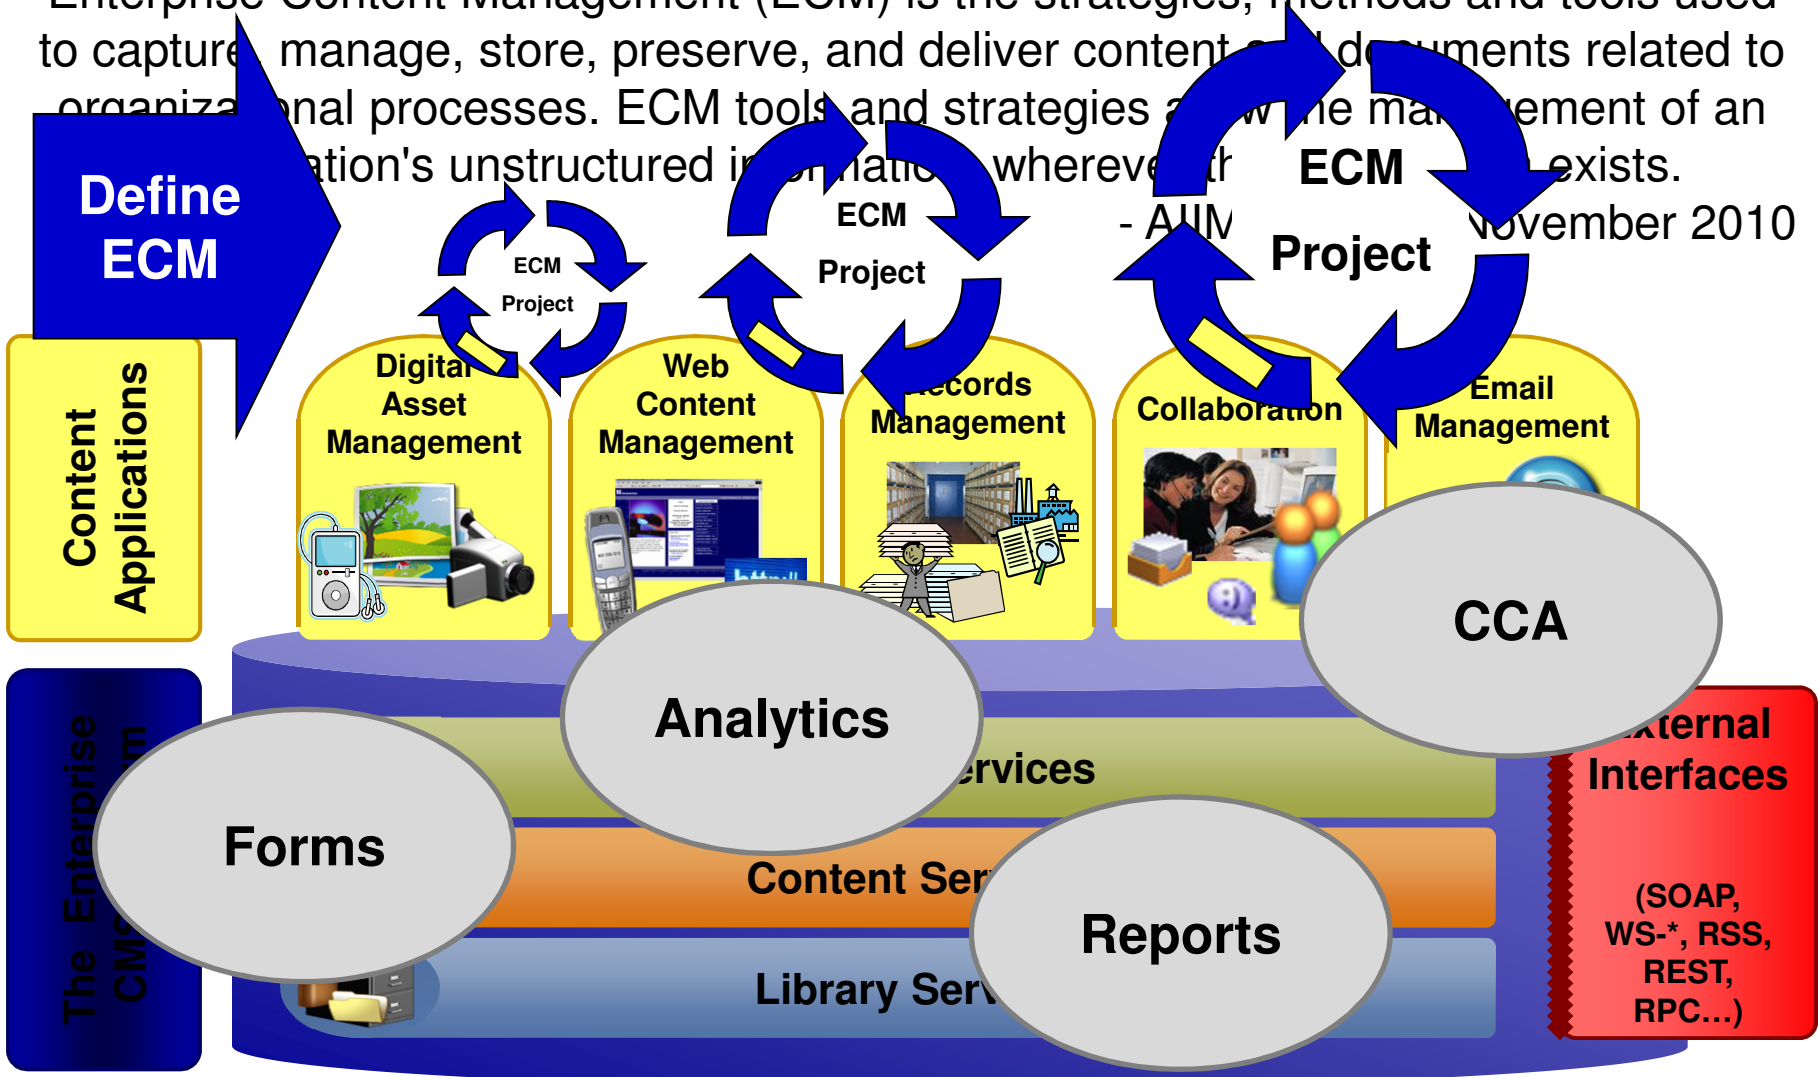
Enterprise Content Management (ECM) is the strategies, methods and tools used to captur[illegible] manage, store, preserve, and deliver content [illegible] d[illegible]uments related to organiza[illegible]nal processes. ECM tool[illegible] and strategies a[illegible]w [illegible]he ma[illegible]ement of an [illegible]ation's unstructured i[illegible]or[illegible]atio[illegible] whereve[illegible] t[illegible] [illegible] exists.

- AII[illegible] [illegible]ovember 2010

Define ECM

ECM Project

ECM Project

ECM Project

Content Applications

Digital Asset Management

Web Content Management

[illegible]ecords Management

Collaboration

Email Management

html

The Enterprise CM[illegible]

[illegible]ervices

Content Ser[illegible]

Library Serv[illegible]

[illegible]xternal Interfaces

(SOAP, WS-*, RSS, REST, RPC…)

Analytics

Forms

Reports

CCA